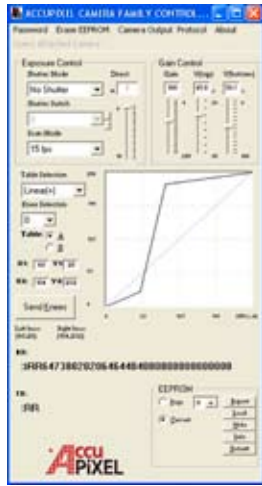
ACCUPIXEL CAMERA FAMILY CONTROL...

Password Erase EEPROM Camera Output Protocol About

Exposure Control

Shutter Mode

Direct

No Shutter

Shutter Switch

Scan Mode

15 fps

Gain Control

Gain

VRef

Table Selection

Linear

Knee Selection

Table: A

B

Send Knees

:RR647380292064644840000000000000000

RX:

:RR

EEPROM

Rom

Current

Export

Load

Write

Info

Default

ACCU PIXEL